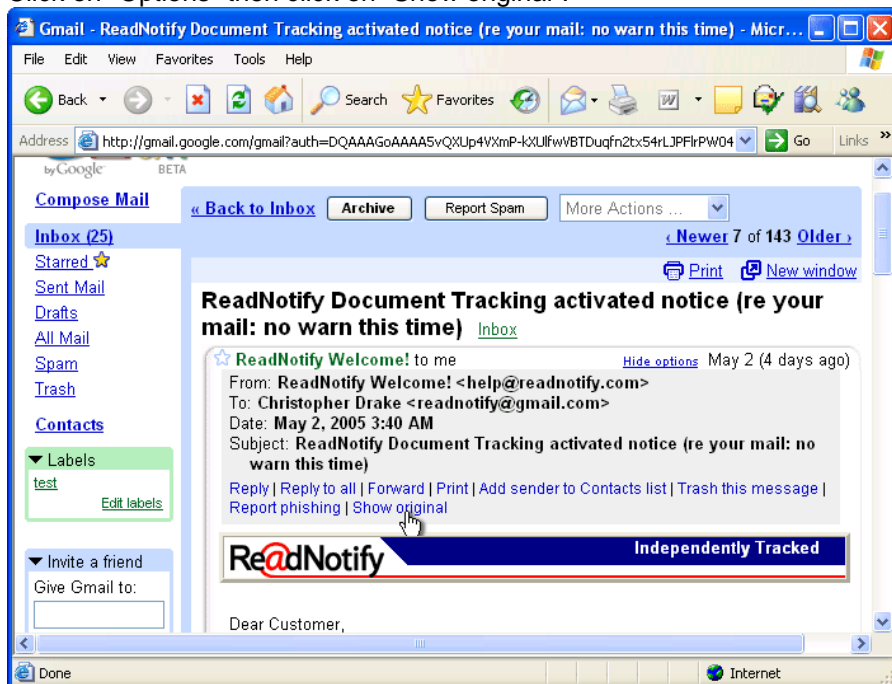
Gmail - ReadNotify Document Tracking activated notice (re your mail: no warn this time) - Micr...

File Edit View Favorites Tools Help

Back Search Favorites

Address http://gmail.google.com/gmail?auth=DQAAAGoAAAA5vQXUp4VXmP-kXUlfwVBTDuqfn2tx54rLJPFlrPW04 Go Links »

by Google BETA

Compose Mail

« Back to Inbox Archive Report Spam More Actions ...

Inbox (25)
Starred
Sent Mail
Drafts
All Mail
Spam
Trash

Contacts

‹ Newer 7 of 143 Older ›

Print New window

ReadNotify Document Tracking activated notice (re your mail: no warn this time) Inbox

ReadNotify Welcome! to me Hide options May 2 (4 days ago)

From: ReadNotify Welcome! <help@readnotify.com>
To: Christopher Drake <readnotify@gmail.com>
Date: May 2, 2005 3:40 AM
Subject: ReadNotify Document Tracking activated notice (re your mail: no warn this time)

Reply | Reply to all | Forward | Print | Add sender to Contacts list | Trash this message | Report phishing | Show original

Labels
test
Edit labels

ReadNotify Independently Tracked

Invite a friend
Give Gmail to:

Dear Customer,

Done Internet